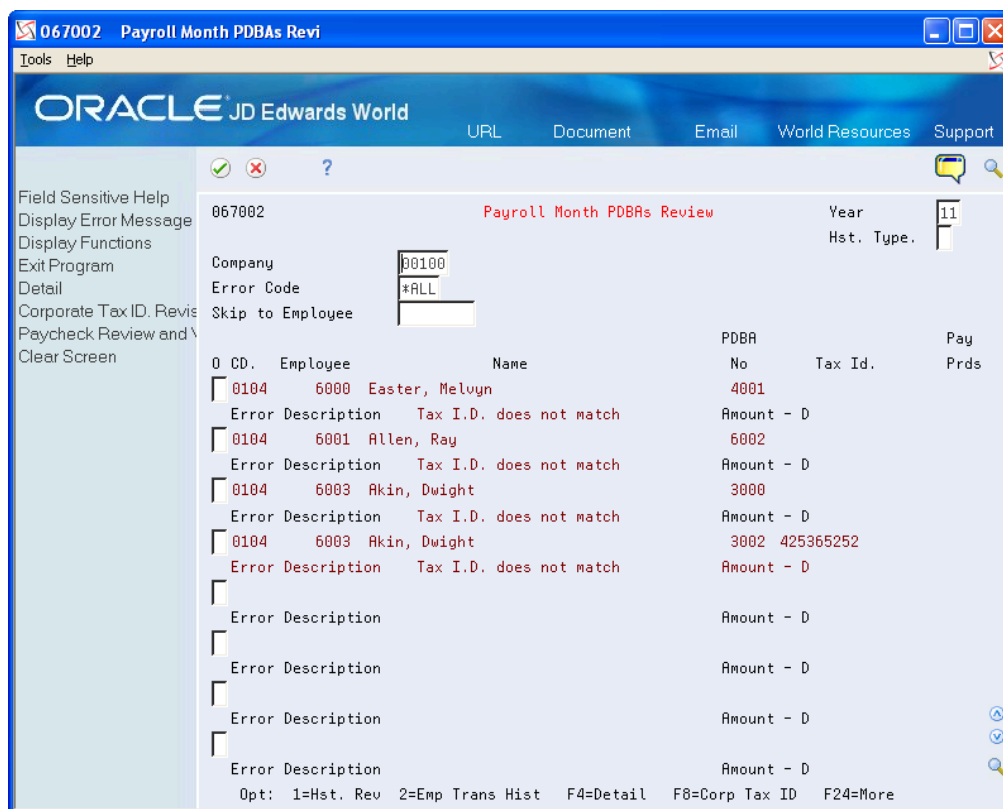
067002 Payroll Month PDBAs Revi

Tools Help

ORACLE JD Edwards World

URL Document Email World Resources Support

?

Field Sensitive Help
Display Error Message
Display Functions
Exit Program
Detail
Corporate Tax ID. Revis
Paycheck Review and V
Clear Screen

067002 Payroll Month PDBAs Review Year 11
Hst. Type.

Company 00100
Error Code *ALL
Skip to Employee

| O | CD. | Employee | Name | PDBA No | Tax Id. | Pay Prds |
|---|---|---|---|---|---|---|
| | 0104 | 6000 | Easter, Melvyn | 4001 | | |
| | Error Description | | Tax I.D. does not match | Amount - D | | |
| | 0104 | 6001 | Allen, Ray | 6002 | | |
| | Error Description | | Tax I.D. does not match | Amount - D | | |
| | 0104 | 6003 | Akin, Dwight | 3000 | | |
| | Error Description | | Tax I.D. does not match | Amount - D | | |
| | 0104 | 6003 | Akin, Dwight | 3002 | 425365252 | |
| | Error Description | | Tax I.D. does not match | Amount - D | | |
| | Error Description | | | Amount - D | | |
| | Error Description | | | Amount - D | | |
| | Error Description | | | Amount - D | | |
| | Error Description | | | Amount - D | | |

Opt: 1=Hst. Rev 2=Emp Trans Hist F4=Detail F8=Corp Tax ID F24=More